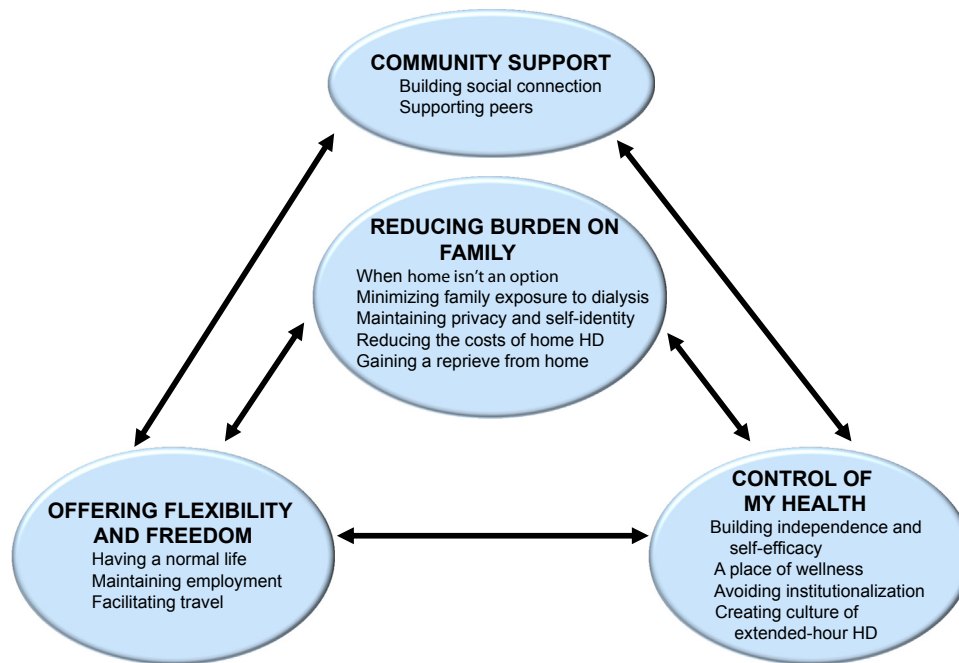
COMMUNITY SUPPORT
Building social connection
Supporting peers

REDUCING BURDEN ON FAMILY
When home isn't an option
Minimizing family exposure to dialysis
Maintaining privacy and self-identity
Reducing the costs of home HD
Gaining a reprieve from home

OFFERING FLEXIBILITY AND FREEDOM
Having a normal life
Maintaining employment
Facilitating travel

CONTROL OF MY HEALTH
Building independence and self-efficacy
A place of wellness
Avoiding institutionalization
Creating culture of extended-hour HD